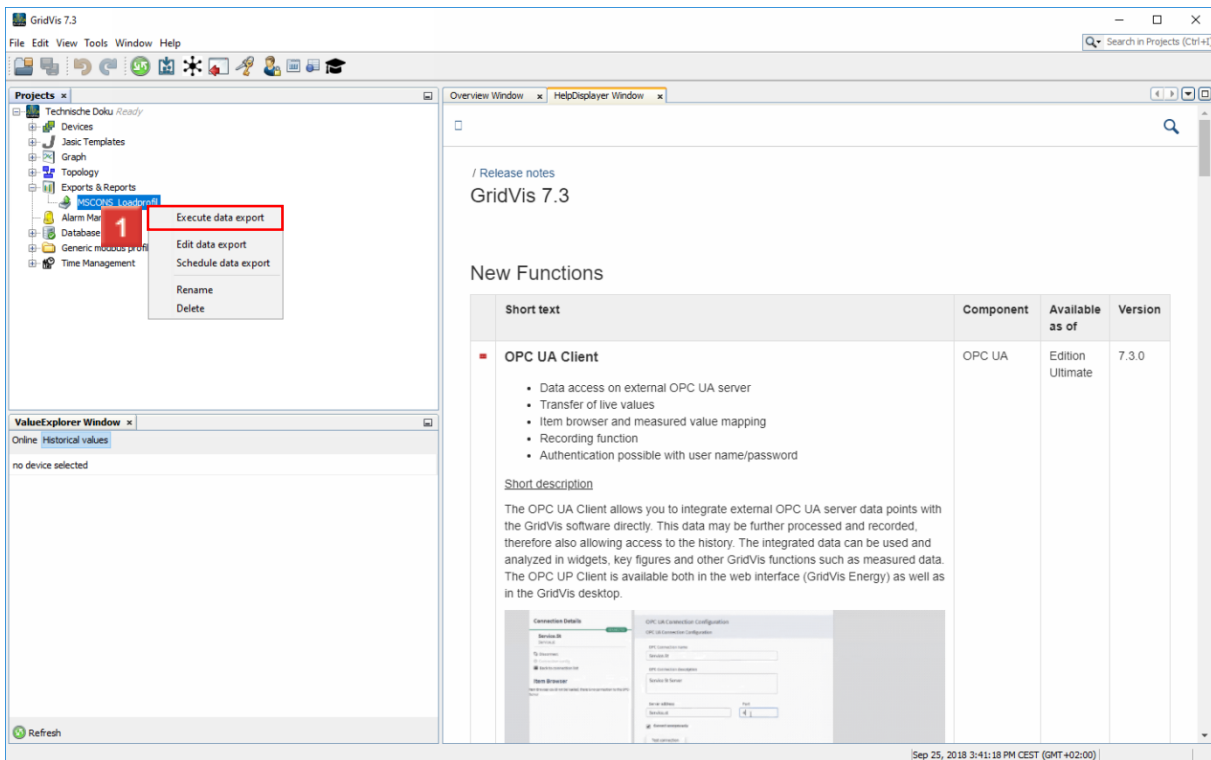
GridVis 7.3

File Edit View Tools Window Help

Search in Projects (Ctrl+I)

Projects ×

Technische Doku Ready
Devices
Jasic Templates
Graph
Topology
Exports & Reports
MSCONS_Loadprofil
Alarm Ma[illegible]
Database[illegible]
Generic modbus profil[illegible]
Time Management

1

Execute data export
Edit data export
Schedule data export
Rename
Delete

ValueExplorer Window ×

Online Historical values

no device selected

Refresh

Overview Window × HelpDisplayer Window ×

/ Release notes

GridVis 7.3

New Functions

| | Short text | Component | Available as of | Version |
|---|---|---|---|---|
| ■ | **OPC UA Client**<br>• Data access on external OPC UA server<br>• Transfer of live values<br>• Item browser and measured value mapping<br>• Recording function<br>• Authentication possible with user name/password<br><br>Short description<br><br>The OPC UA Client allows you to integrate external OPC UA server data points with the GridVis software directly. This data may be further processed and recorded, therefore also allowing access to the history. The integrated data can be used and analyzed in widgets, key figures and other GridVis functions such as measured data. The OPC UP Client is available both in the web interface (GridVis Energy) as well as in the GridVis desktop.<br><br>Connection Details<br>Service.lit<br>Item Browser<br>OPC UA Connection Configuration<br>OPC UA Connection Configuration<br>Service.lit<br>Service.lit Server | OPC UA | Edition Ultimate | 7.3.0 |

Sep 25, 2018 3:41:18 PM CEST (GMT+02:00)